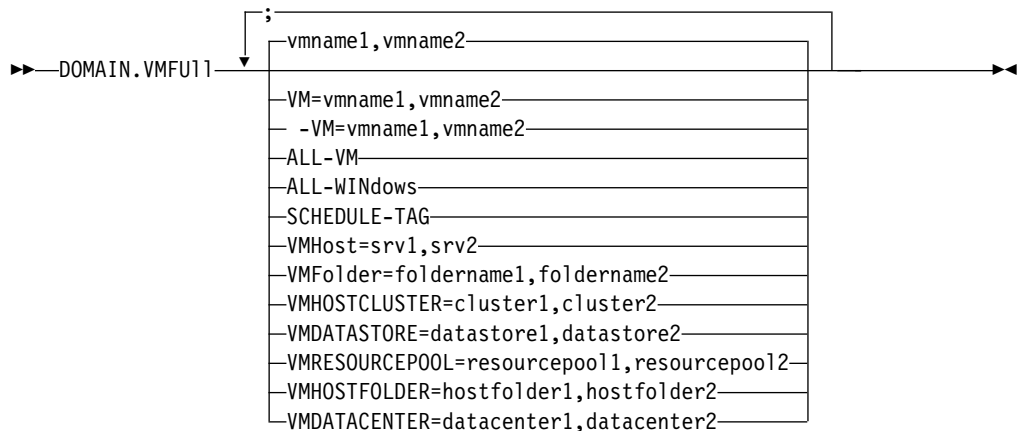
;

DOMAIN.VMFUll

vmname1,vmname2

VM=vmname1,vmname2

-VM=vmname1,vmname2

ALL-VM

ALL-WINdows

SCHEDULE-TAG

VMHost=srv1,srv2

VMFolder=foldername1,foldername2

VMHOSTCLUSTER=cluster1,cluster2

VMDATASTORE=datastore1,datastore2

VMRESOURCEPOOL=resourcepool1,resourcepool2

VMHOSTFOLDER=hostfolder1,hostfolder2

VMDATACENTER=datacenter1,datacenter2